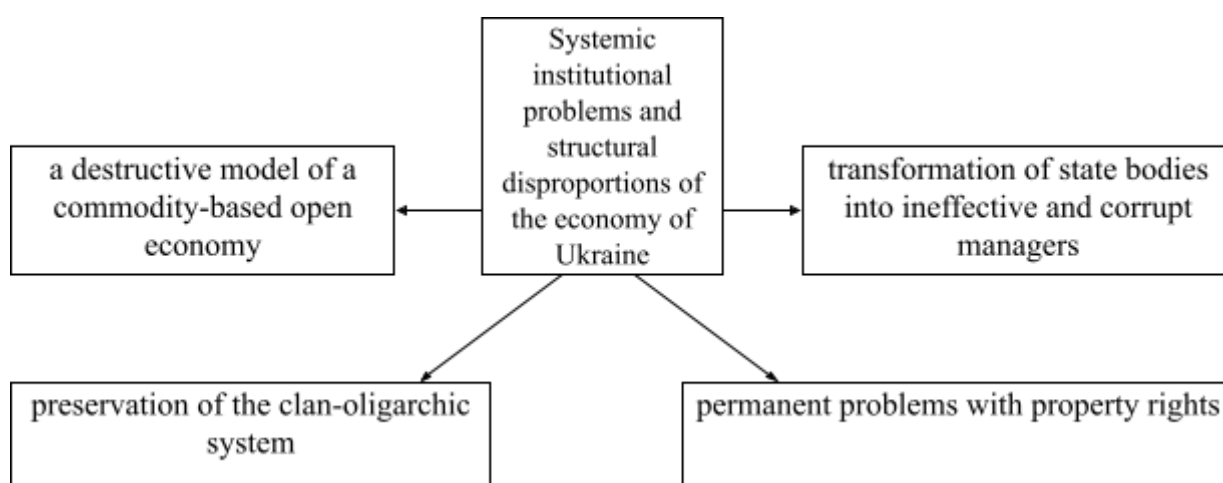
Systemic institutional problems and structural disproportions of the economy of Ukraine

a destructive model of a commodity-based open economy

transformation of state bodies into ineffective and corrupt managers

preservation of the clan-oligarchic system

permanent problems with property rights